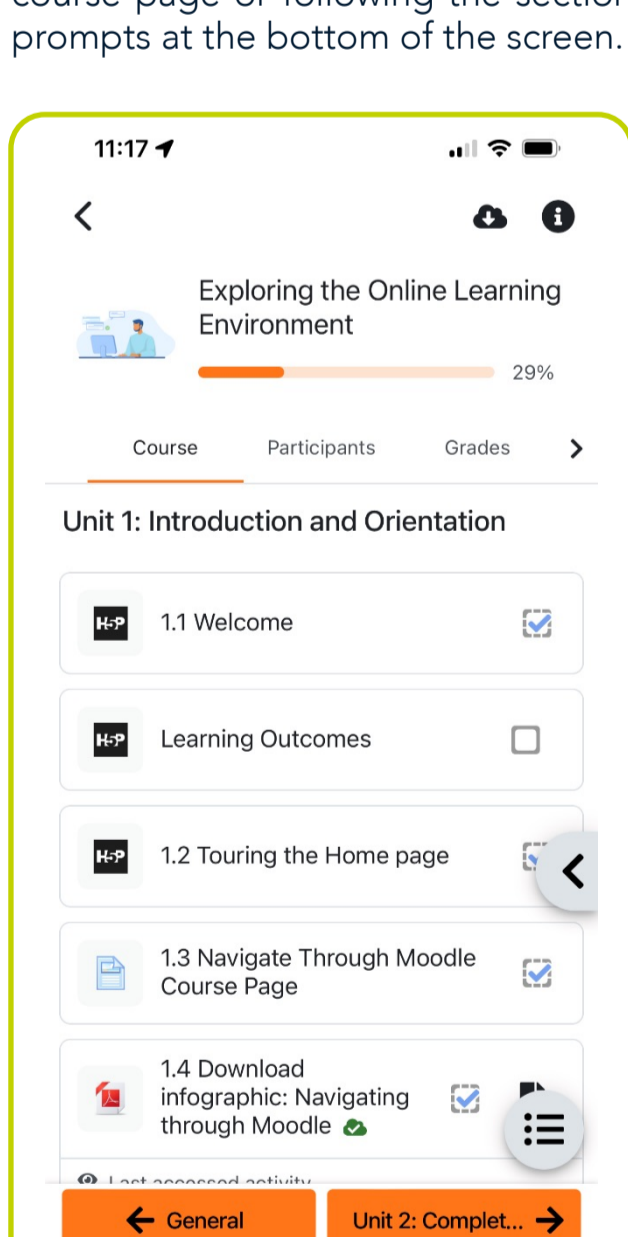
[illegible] prompts at the bottom of the screen.

11:17

Exploring the Online Learning Environment

29%

Course Participants Grades

Unit 1: Introduction and Orientation

H5P 1.1 Welcome

H5P Learning Outcomes

H5P 1.2 Touring the Home page

1.3 Navigate Through Moodle Course Page

1.4 Download infographic: Navigating through Moodle

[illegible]

General

Unit 2: Complet...